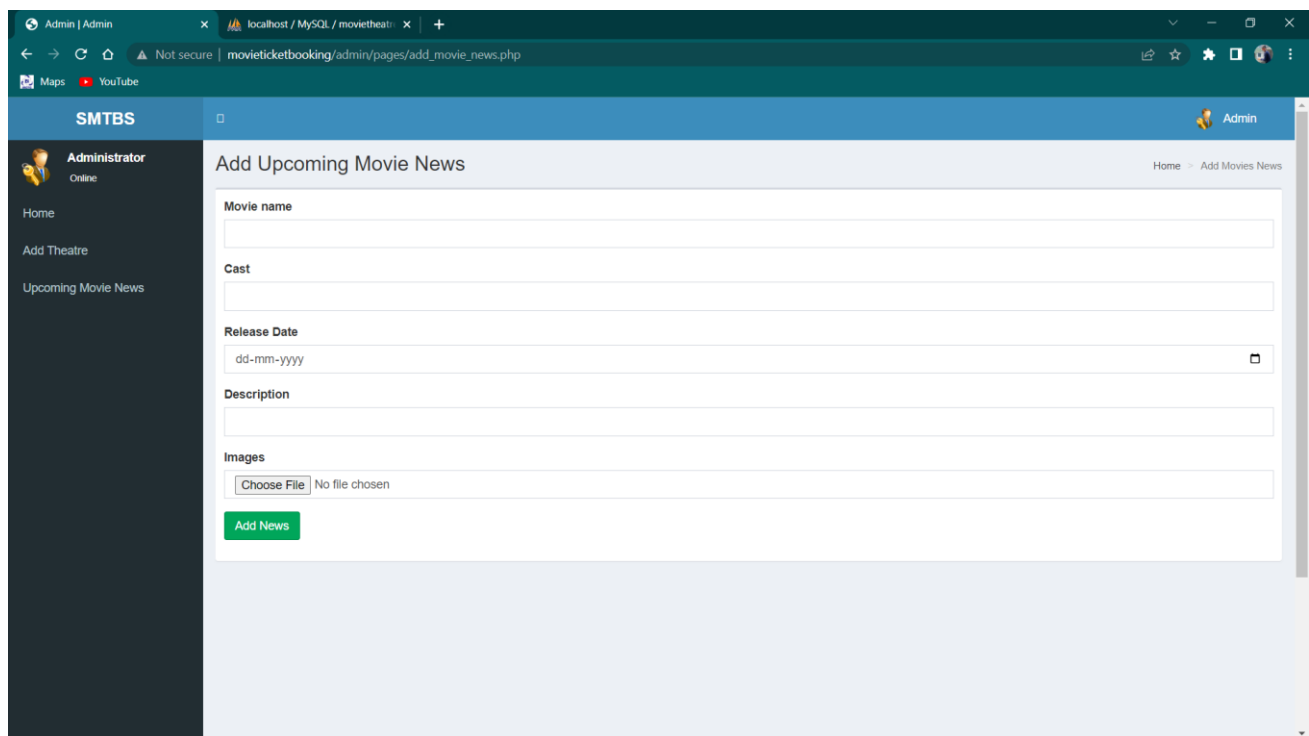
Admin | Admin
localhost / MySQL / movietheatr
Not secure | movieticketbooking/admin/pages/add_movie_news.php
Maps YouTube

SMTBS

Admin

Administrator
Online

Home

Add Theatre

Upcoming Movie News

Add Upcoming Movie News

Home > Add Movies News

Movie name

Cast

Release Date

dd-mm-yyyy

Description

Images

Choose File No file chosen

Add News